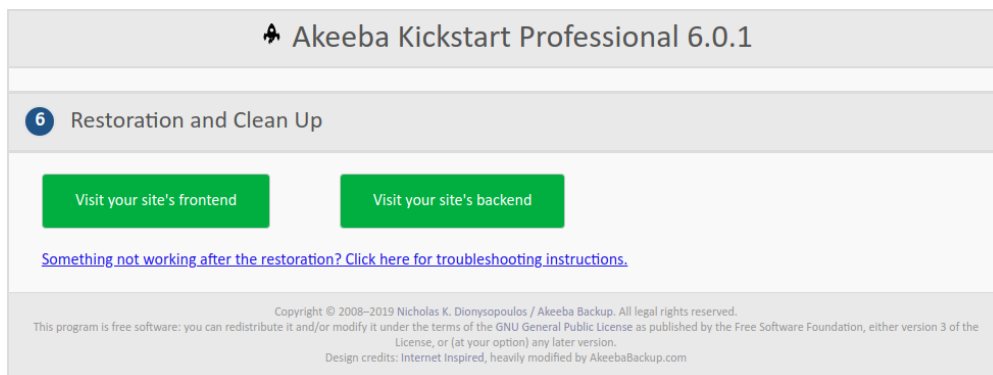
Akeeba Kickstart Professional 6.0.1

6 Restoration and Clean Up

Visit your site's frontend

Visit your site's backend

Something not working after the restoration? Click here for troubleshooting instructions.

Copyright © 2008–2019 Nicholas K. Dionysopoulos / Akeeba Backup. All legal rights reserved.
This program is free software: you can redistribute it and/or modify it under the terms of the GNU General Public License as published by the Free Software Foundation, either version 3 of the License, or (at your option) any later version.
Design credits: Internet Inspired, heavily modified by AkeebaBackup.com